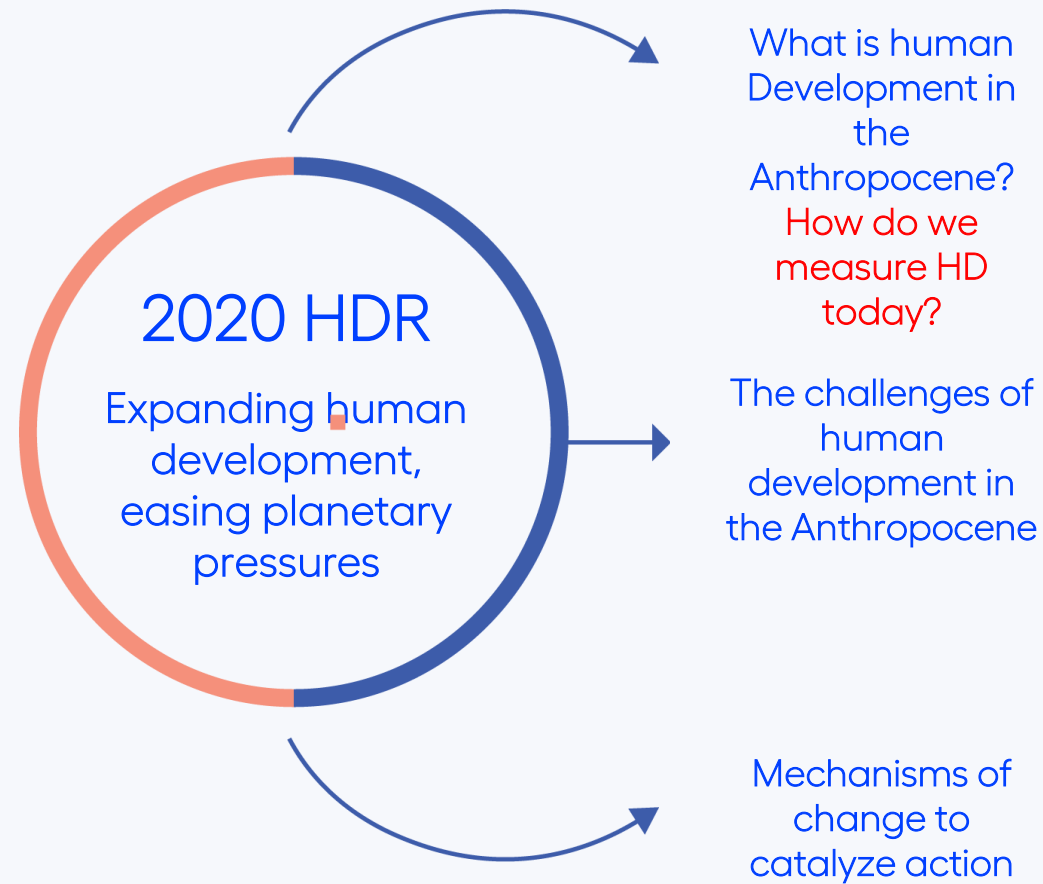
2020 HDR

Expanding human development, easing planetary pressures

What is human Development in the Anthropocene? How do we measure HD today?

The challenges of human development in the Anthropocene

Mechanisms of change to catalyze action